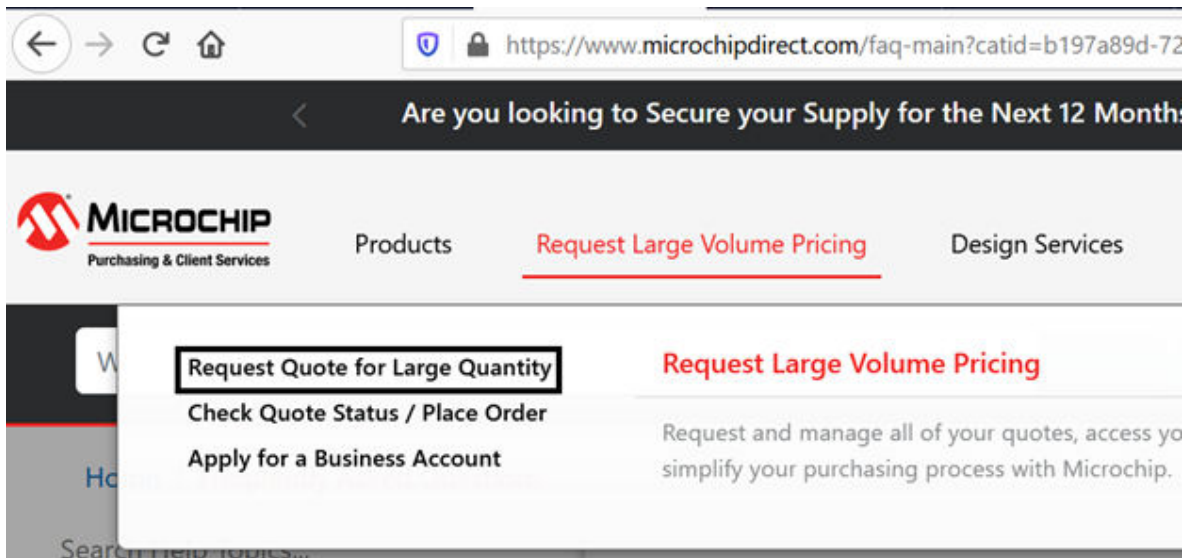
https://www.microchipdirect.com/faq-main?catid=b197a89d-72

Are you looking to Secure your Supply for the Next 12 Months

MICROCHIP
Purchasing & Client Services

Products

Request Large Volume Pricing

Design Services

W

Request Quote for Large Quantity

Check Quote Status / Place Order

Apply for a Business Account

Request Large Volume Pricing

Request and manage all of your quotes, access yo simplify your purchasing process with Microchip.

Ho

Search Help Topics...